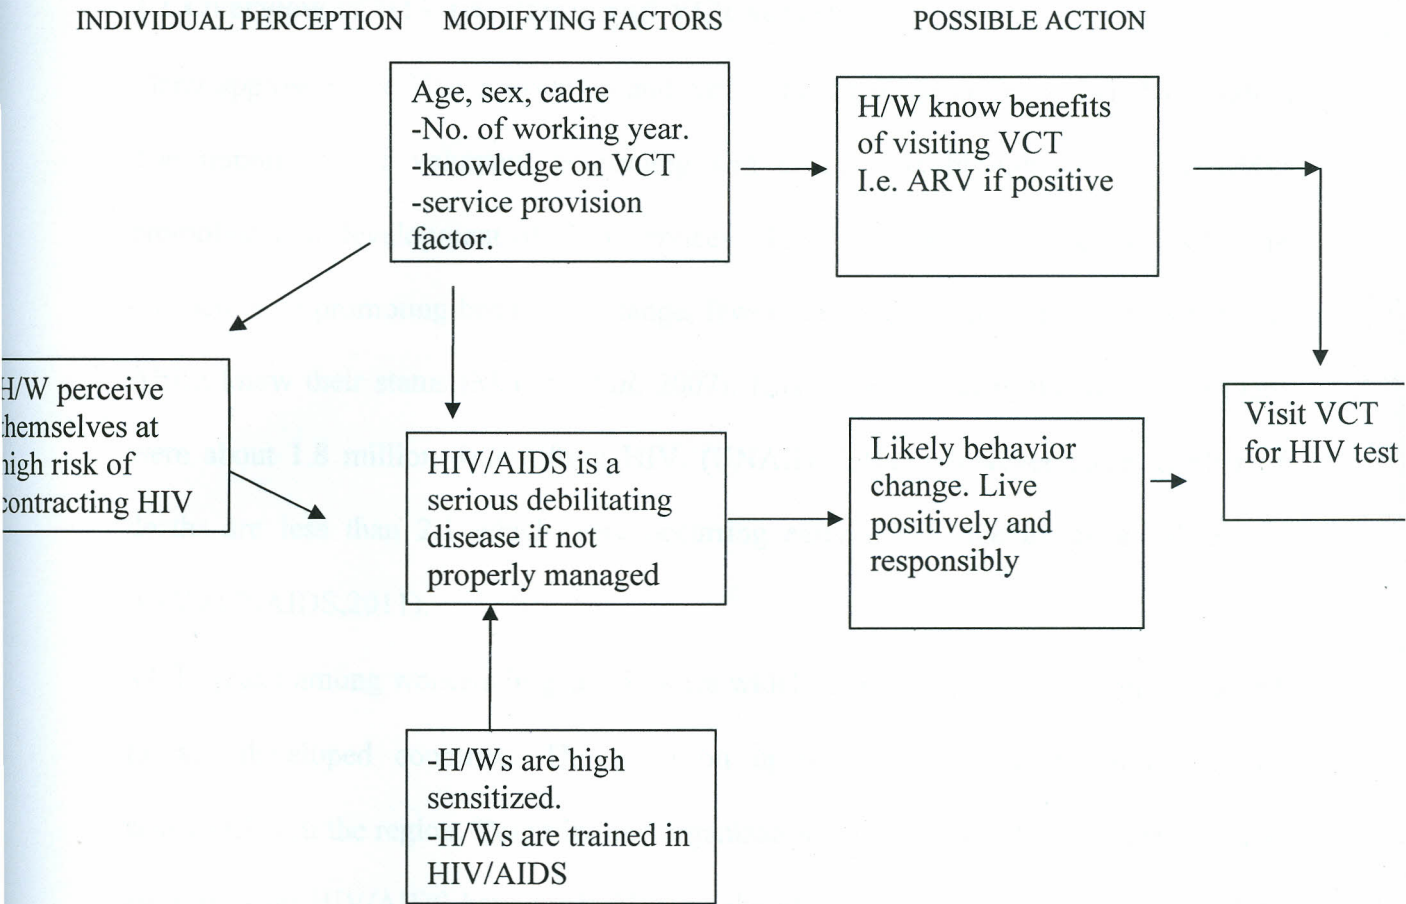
INDIVIDUAL PERCEPTION MODIFYING FACTORS POSSIBLE ACTION

Age, sex, cadre
-No. of working year.
-knowledge on VCT
-service provision factor.

H/W know benefits of visiting VCT I.e. ARV if positive

/W perceive hemselves at igh risk of ontracting HIV

HIV/AIDS is a serious debilitating disease if not properly managed

Likely behavior change. Live positively and responsibly

Visit VCT for HIV test

-H/Ws are high sensitized.
-H/Ws are trained in HIV/AIDS